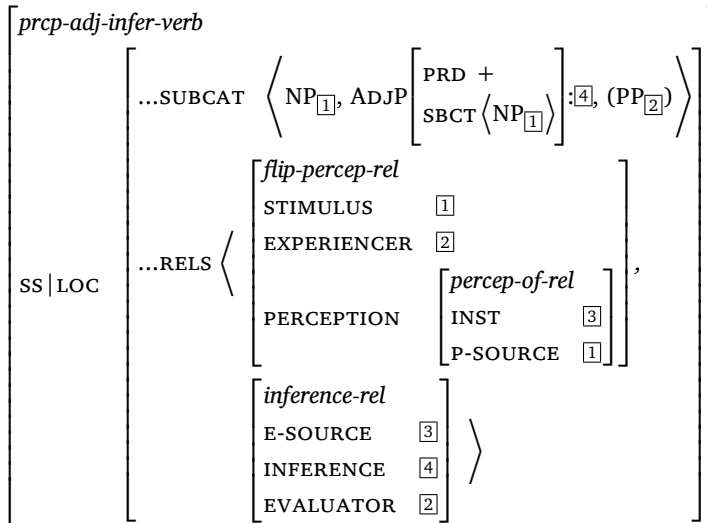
prcp-adj-infer-verb

SS | LOC

...SUBCAT $\left\langle NP_{\boxed{1}}, ADJP\begin{bmatrix} PRD + \\ SBCT \left\langle NP_{\boxed{1}} \right\rangle \end{bmatrix}:\boxed{4}, (PP_{\boxed{2}}) \right\rangle$

...RELS ⟨

| flip-percep-rel | |
|---|---|
| STIMULUS | $\boxed{1}$ |
| EXPERIENCER | $\boxed{2}$ |
| PERCEPTION | percep-of-rel |
| | INST $\boxed{3}$ |
| | P-SOURCE $\boxed{1}$ |

,

| inference-rel | |
|---|---|
| E-SOURCE | $\boxed{3}$ |
| INFERENCE | $\boxed{4}$ |
| EVALUATOR | $\boxed{2}$ |

⟩